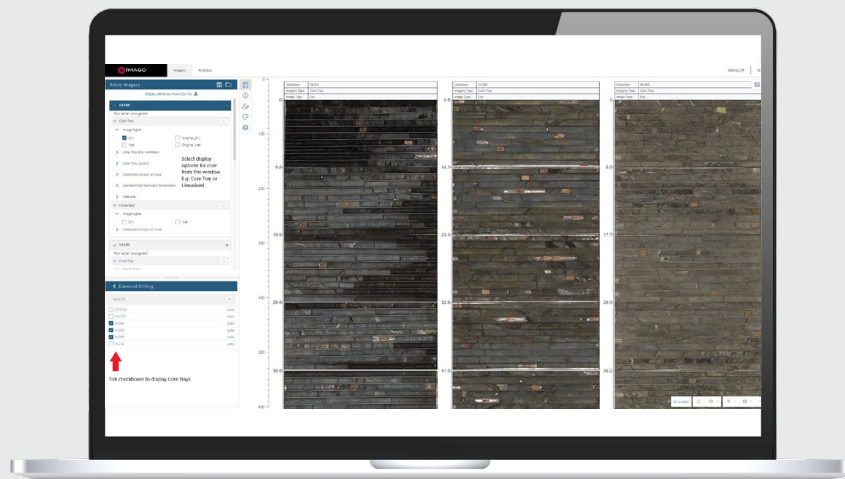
IMAGO Imagery Analytics

Editing Off

Active Imagery

Display attributes from CSV file

Core Tray

Image types

Dry

Original_Dry

Wet

Original_Wet

Core Tray Label

Unwrapped Colour of Core

Features

Unwrapped

Dry

Wet

Select display options for core from this window Eg. Core Tray or Unrwaped

Diamond Drilling

Search

Tick checkboxes to display Core Trays

0

100

200

300

400

500

600

9.6

19.9

29.9

39.8

4.5

14.5

22.6

32.6

41.0

8.5

17.7

28.9

38.2

Collection

Imagery Type

Image Type

Core Tray

Dry